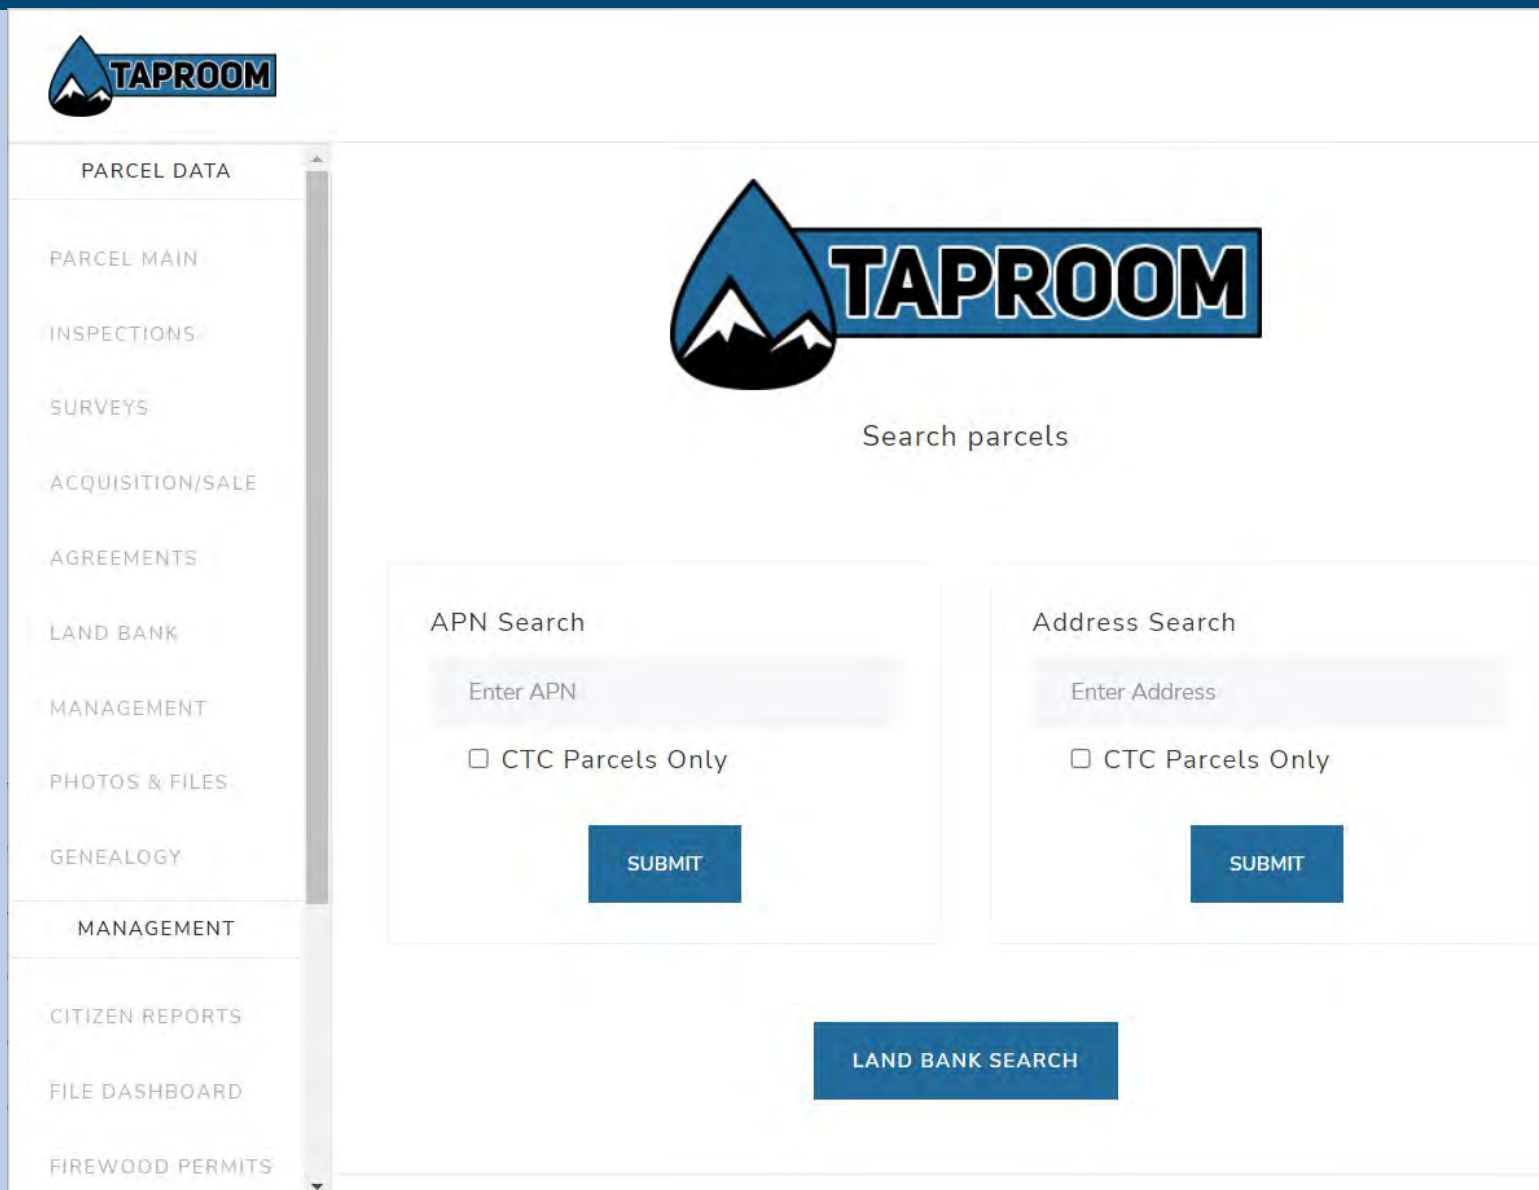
TAPROOM

PARCEL DATA

PARCEL MAIN

INSPECTIONS

SURVEYS

ACQUISITION/SALE

AGREEMENTS

LAND BANK

MANAGEMENT

PHOTOS & FILES

GENEALOGY

MANAGEMENT

CITIZEN REPORTS

FILE DASHBOARD

FIREWOOD PERMITS

TAPROOM

Search parcels

APN Search

Enter APN

CTC Parcels Only

SUBMIT

Address Search

Enter Address

CTC Parcels Only

SUBMIT

LAND BANK SEARCH